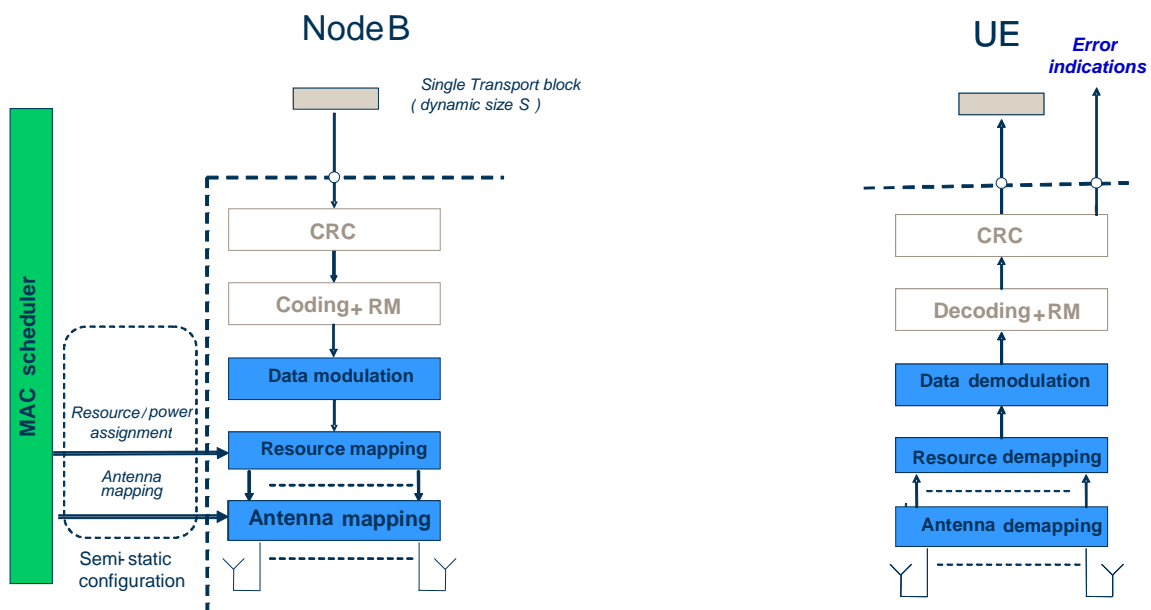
Node B

Single Transport block ( dynamic size S )

MAC scheduler

CRC

Coding + RM

Data modulation

Resource / power assignment

Resource mapping

Antenna mapping

Antenna mapping

Semi-static configuration

UE

Error indications

CRC

Decoding + RM

Data demodulation

Resource demapping

Antenna demapping